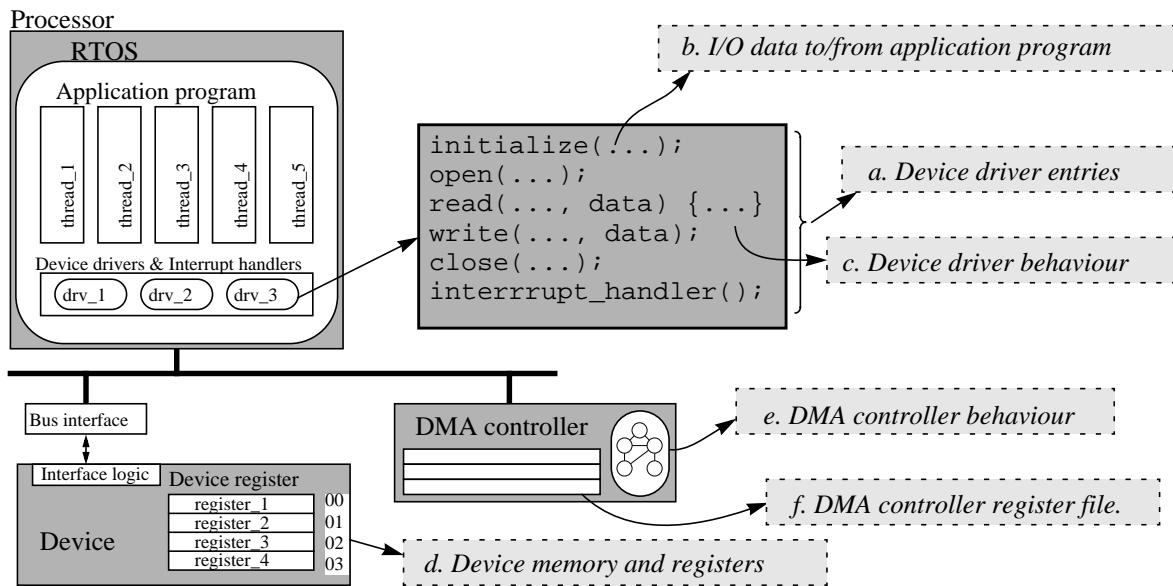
Processor

RTOS

Application program

thread_1

thread_2

thread_3

thread_4

thread_5

Device drivers & Interrupt handlers

drv_1

drv_2

drv_3

initialize(...);
open(...);
read(..., data) {...}
write(..., data);
close(...);
interrrupt_handler();

b. I/O data to/from application program

a. Device driver entries

c. Device driver behaviour

Bus interface

DMA controller

e. DMA controller behaviour

f. DMA controller register file.

Interface logic

Device register

register_1 00
register_2 01
register_3 02
register_4 03

Device

d. Device memory and registers